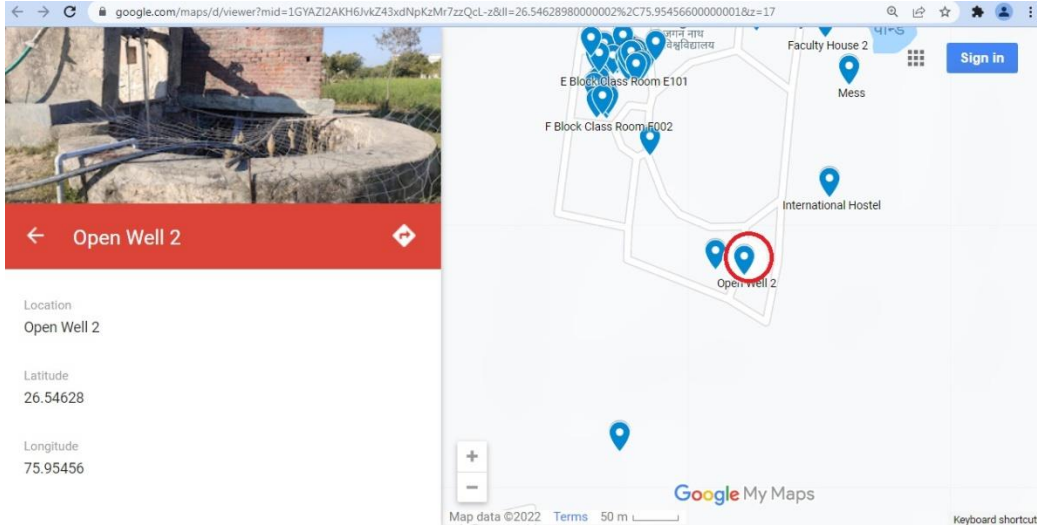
google.com/maps/d/viewer?mid=1GYAZI2AKH6JvkZ43xdNpKzMr7zzQcL-z&ll=26.54628980000002%2C75.95456600000001&z=17

Open Well 2

Location
Open Well 2

Latitude
26.54628

Longitude
75.95456

Sign in

Faculty House 2
Mess
E Block Class Room E101
F Block Class Room F002
International Hostel
Open Well 2
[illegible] नाथ विश्वविद्यालय
पार्क

Google My Maps
Map data ©2022 Terms 50 m
Keyboard shortcut